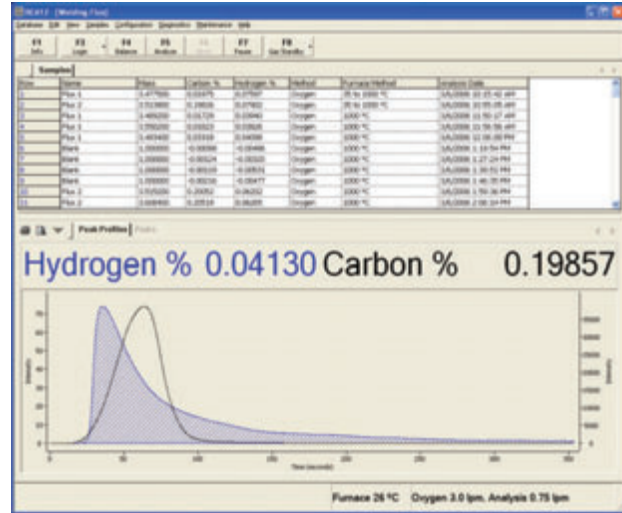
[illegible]

Samples

| Row | Name | Mass | Carbon % | Hydrogen % | Method | Furnace Method | Analysis Date |
|---|---|---|---|---|---|---|---|
| 1 | Pin 1 | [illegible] | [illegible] | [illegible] | Oxygen | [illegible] | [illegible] |
| 2 | Pin 2 | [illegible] | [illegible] | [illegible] | Oxygen | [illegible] | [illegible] |
| 3 | Pin 1 | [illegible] | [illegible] | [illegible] | Oxygen | 1000 °C | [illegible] |
| 4 | Pin 1 | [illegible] | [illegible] | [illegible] | Oxygen | 1000 °C | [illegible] |
| 5 | Pin 1 | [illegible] | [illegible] | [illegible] | Oxygen | 1000 °C | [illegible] |
| 6 | Blank | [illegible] | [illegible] | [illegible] | Oxygen | 1000 °C | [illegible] |
| 7 | Blank | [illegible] | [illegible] | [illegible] | Oxygen | 1000 °C | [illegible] |
| 8 | Blank | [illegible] | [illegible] | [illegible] | Oxygen | 1000 °C | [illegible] |
| 9 | Blank | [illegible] | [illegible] | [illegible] | Oxygen | 1000 °C | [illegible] |
| 10 | Pin 2 | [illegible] | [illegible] | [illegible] | Oxygen | 1000 °C | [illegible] |
| 11 | Pin 2 | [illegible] | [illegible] | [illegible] | Oxygen | 1000 °C | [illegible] |

Peak Profiles

Hydrogen % 0.04130 Carbon % 0.19857

Time (seconds)

Furnace 26 °C Oxygen 3.0 lpm, Analysis 0.75 lpm